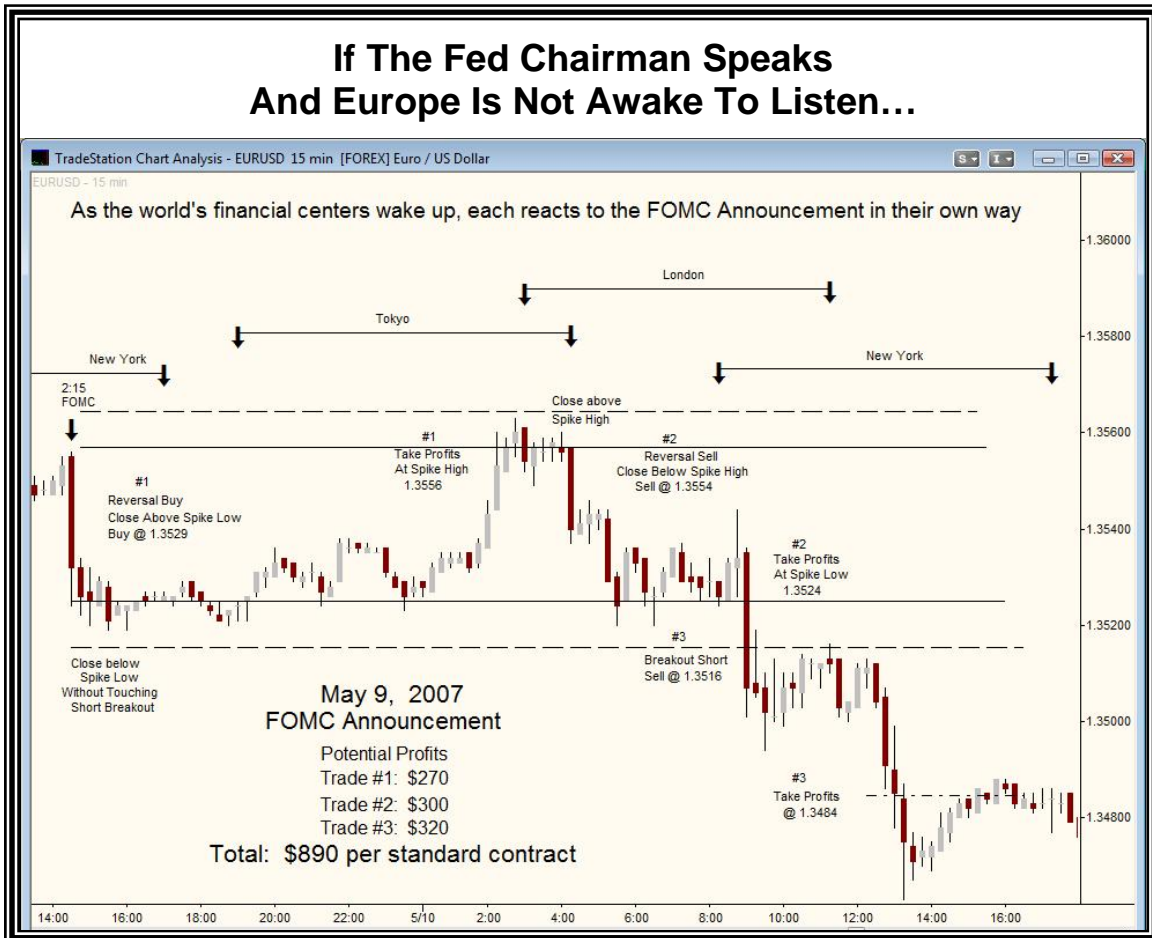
If The Fed Chairman Speaks
And Europe Is Not Awake To Listen…

TradeStation Chart Analysis - EURUSD 15 min [FOREX] Euro / US Dollar

EURUSD - 15 min

As the world's financial centers wake up, each reacts to the FOMC Announcement in their own way

London

Tokyo

New York

New York

2:15
FOMC

Close above
Spike High

#1
Take Profits
At Spike High
1.3556

#2
Reversal Sell
Close Below Spike High
Sell @ 1.3554

#1
Reversal Buy
Close Above Spike Low
Buy @ 1.3529

#2
Take Profits
At Spike Low
1.3524

#3
Breakout Short
Sell @ 1.3516

Close below
Spike Low
Without Touching
Short Breakout

May 9, 2007
FOMC Announcement

Potential Profits
Trade #1: $270
Trade #2: $300
Trade #3: $320
Total: $890 per standard contract

#3
Take Profits
@ 1.3484

1.36000
1.35800
1.35600
1.35400
1.35200
1.35000
1.34800

14:00 16:00 18:00 20:00 22:00 5/10 2:00 4:00 6:00 8:00 10:00 12:00 14:00 16:00